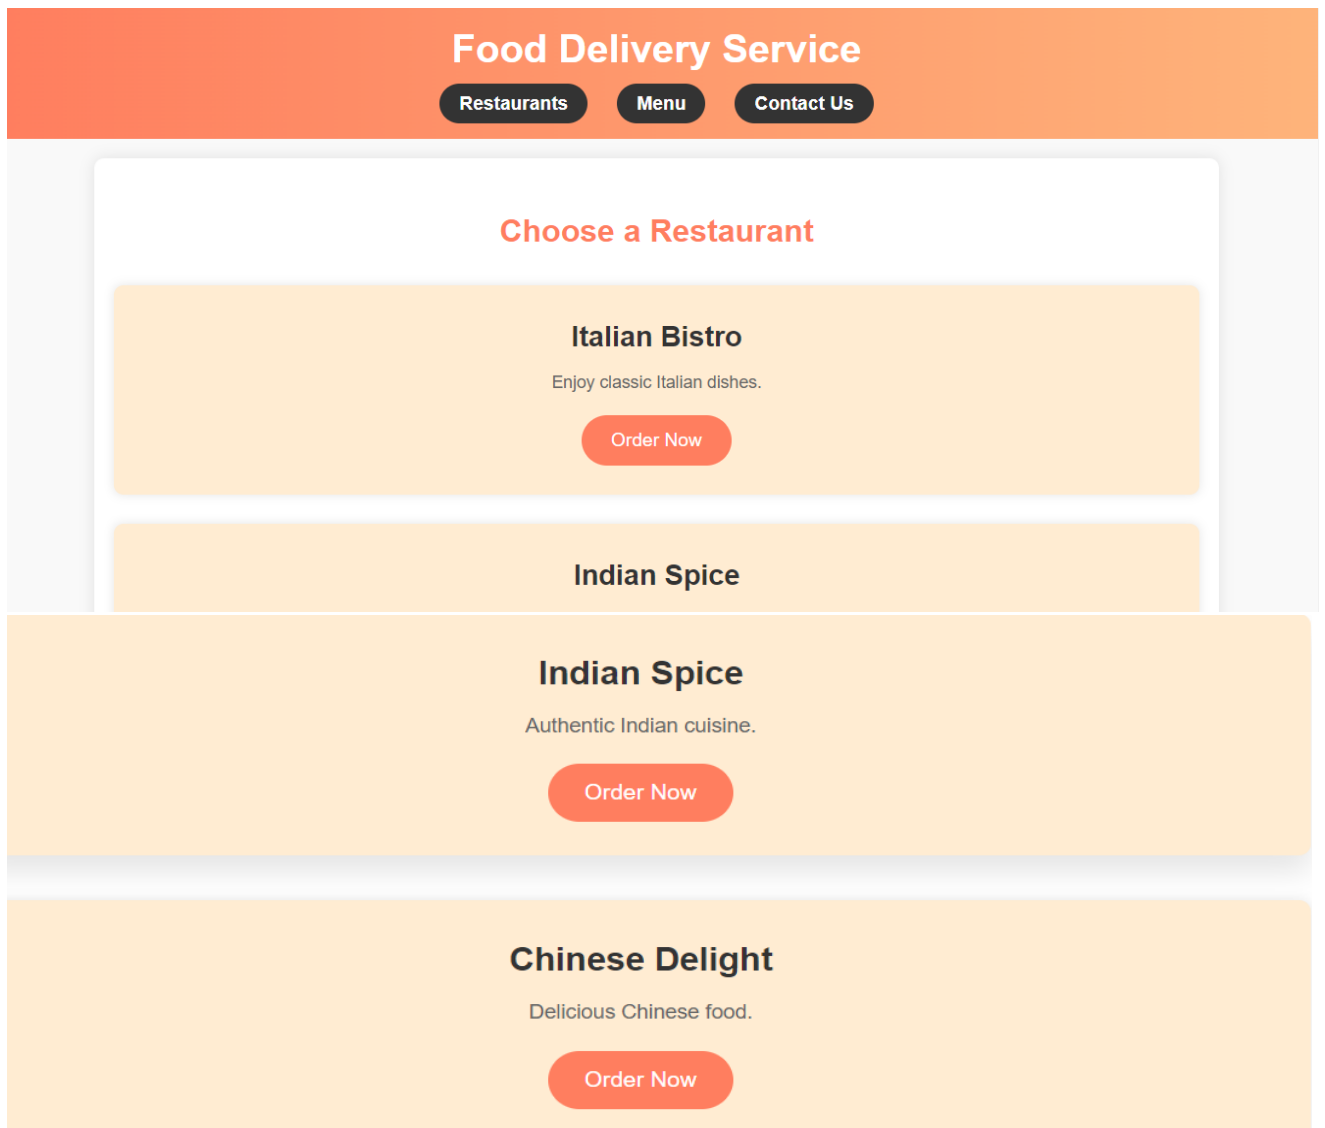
Food Delivery Service

Restaurants Menu Contact Us

Choose a Restaurant

Italian Bistro

Enjoy classic Italian dishes.

Order Now

Indian Spice

Indian Spice

Authentic Indian cuisine.

Order Now

Chinese Delight

Delicious Chinese food.

Order Now